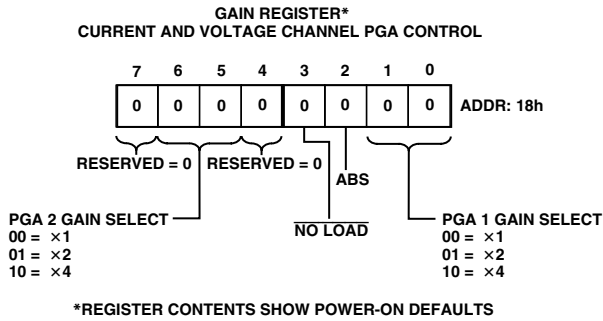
GAIN REGISTER*
CURRENT AND VOLTAGE CHANNEL PGA CONTROL

| 7 | 6 | 5 | 4 | 3 | 2 | 1 | 0 |
|---|---|---|---|---|---|---|---|
| 0 | 0 | 0 | 0 | 0 | 0 | 0 | 0 |

ADDR: 18h

RESERVED = 0 RESERVED = 0

ABS

PGA 2 GAIN SELECT
00 = ×1
01 = ×2
10 = ×4

$\overline{\text{NO LOAD}}$

PGA 1 GAIN SELECT
00 = ×1
01 = ×2
10 = ×4

*REGISTER CONTENTS SHOW POWER-ON DEFAULTS